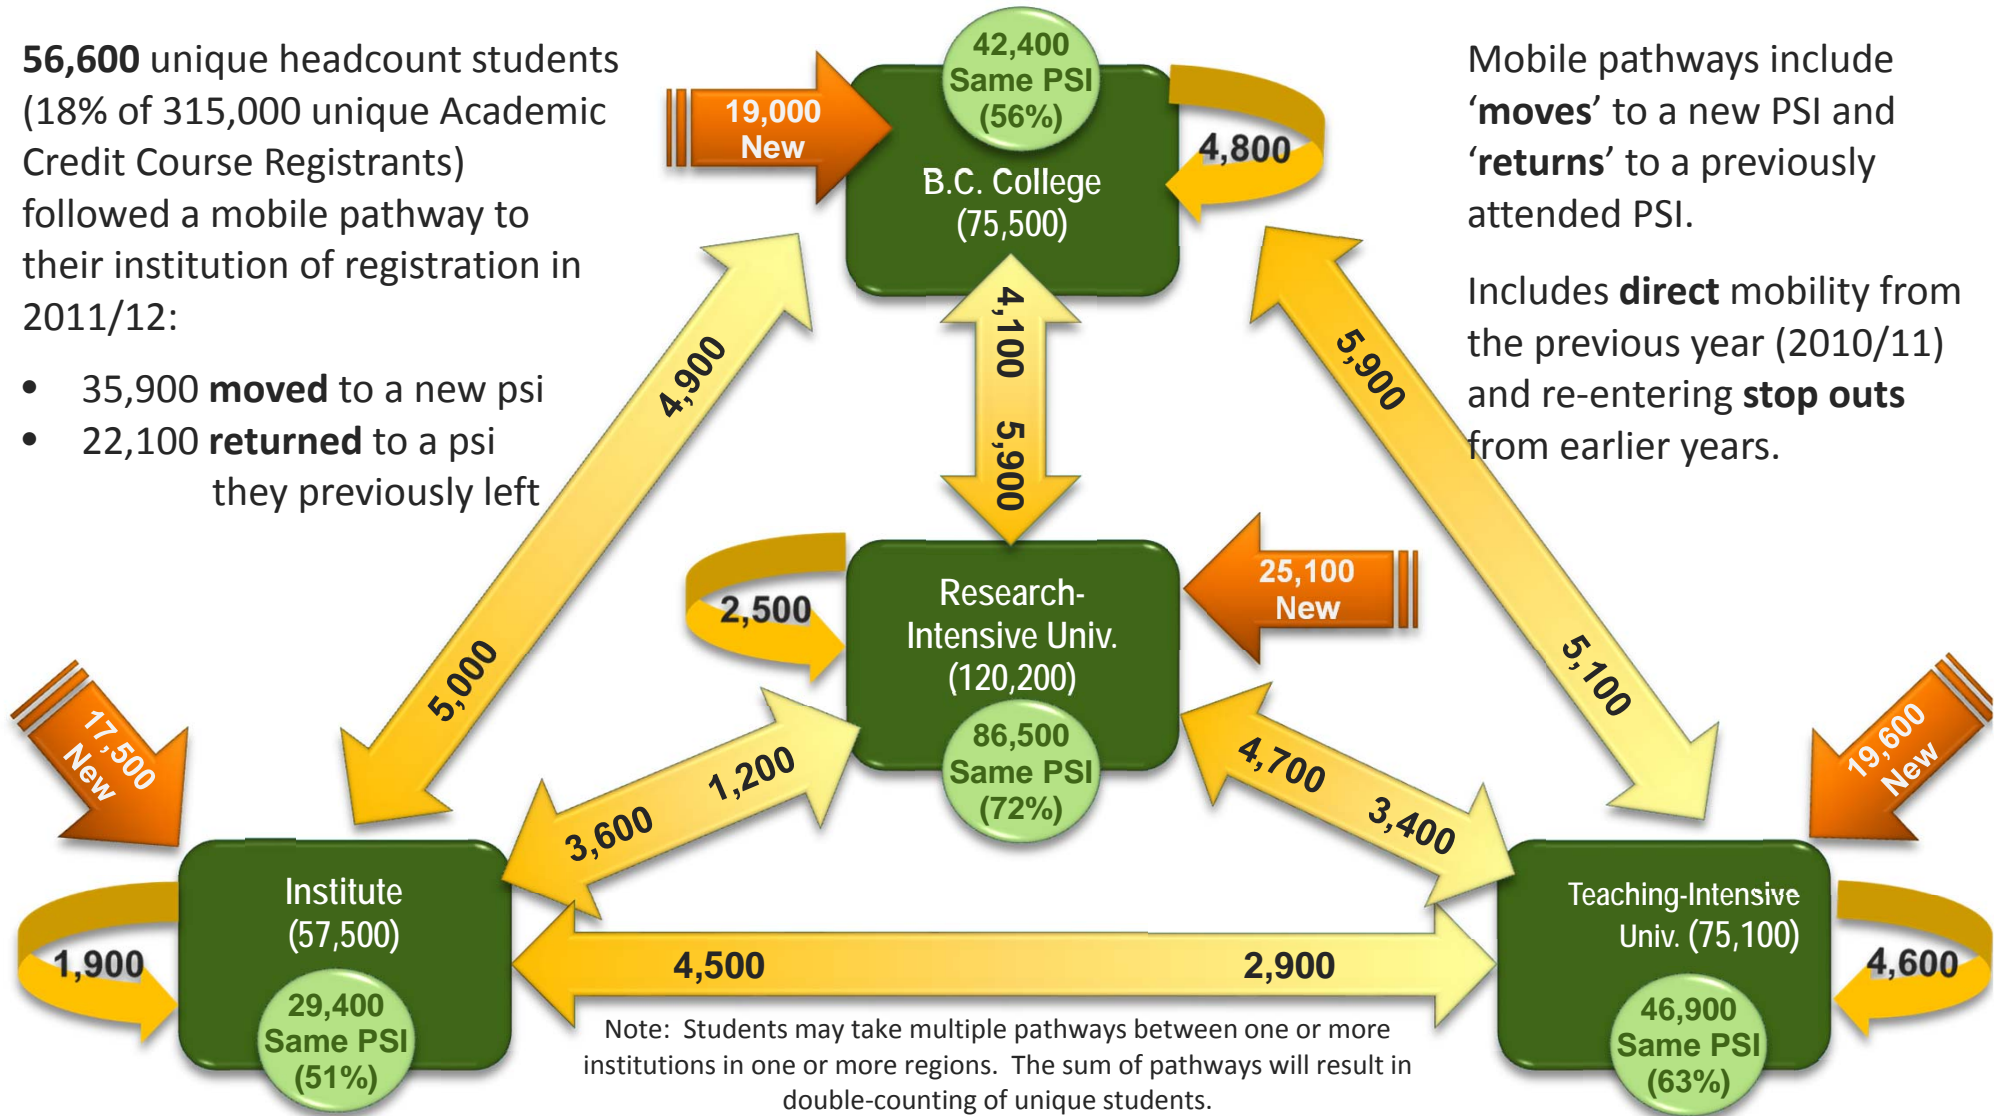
**56,600** unique headcount students (18% of 315,000 unique Academic Credit Course Registrants) followed a mobile pathway to their institution of registration in 2011/12:

- 35,900 **moved** to a new psi
- 22,100 **returned** to a psi they previously left

19,000 New

42,400 Same PSI (56%)

B.C. College (75,500)

4,800

Mobile pathways include '**moves**' to a new PSI and '**returns**' to a previously attended PSI.

Includes **direct** mobility from the previous year (2010/11) and re-entering **stop outs** from earlier years.

4,900

4,100

5,900

5,900

5,000

2,500

Research-Intensive Univ. (120,200)

86,500 Same PSI (72%)

25,100 New

5,100

17,500 New

19,600 New

1,200

3,600

4,700

3,400

Institute (57,500)

1,900

29,400 Same PSI (51%)

4,500

2,900

Teaching-Intensive Univ. (75,100)

4,600

46,900 Same PSI (63%)

Note: Students may take multiple pathways between one or more institutions in one or more regions. The sum of pathways will result in double-counting of unique students.